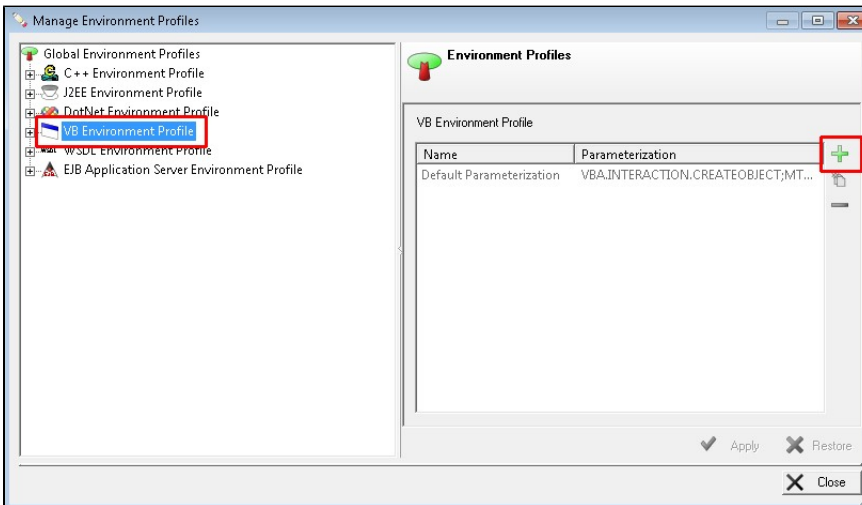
Manage Environment Profiles

Global Environment Profiles
C++ Environment Profile
J2EE Environment Profile
DotNet Environment Profile
VB Environment Profile
WSDL Environment Profile
EJB Application Server Environment Profile

Environment Profiles

VB Environment Profile

| Name | Parameterization |
|---|---|
| Default Parameterization | VBA.INTERACTION.CREATEOBJECT;MT... |

Apply
Restore
Close